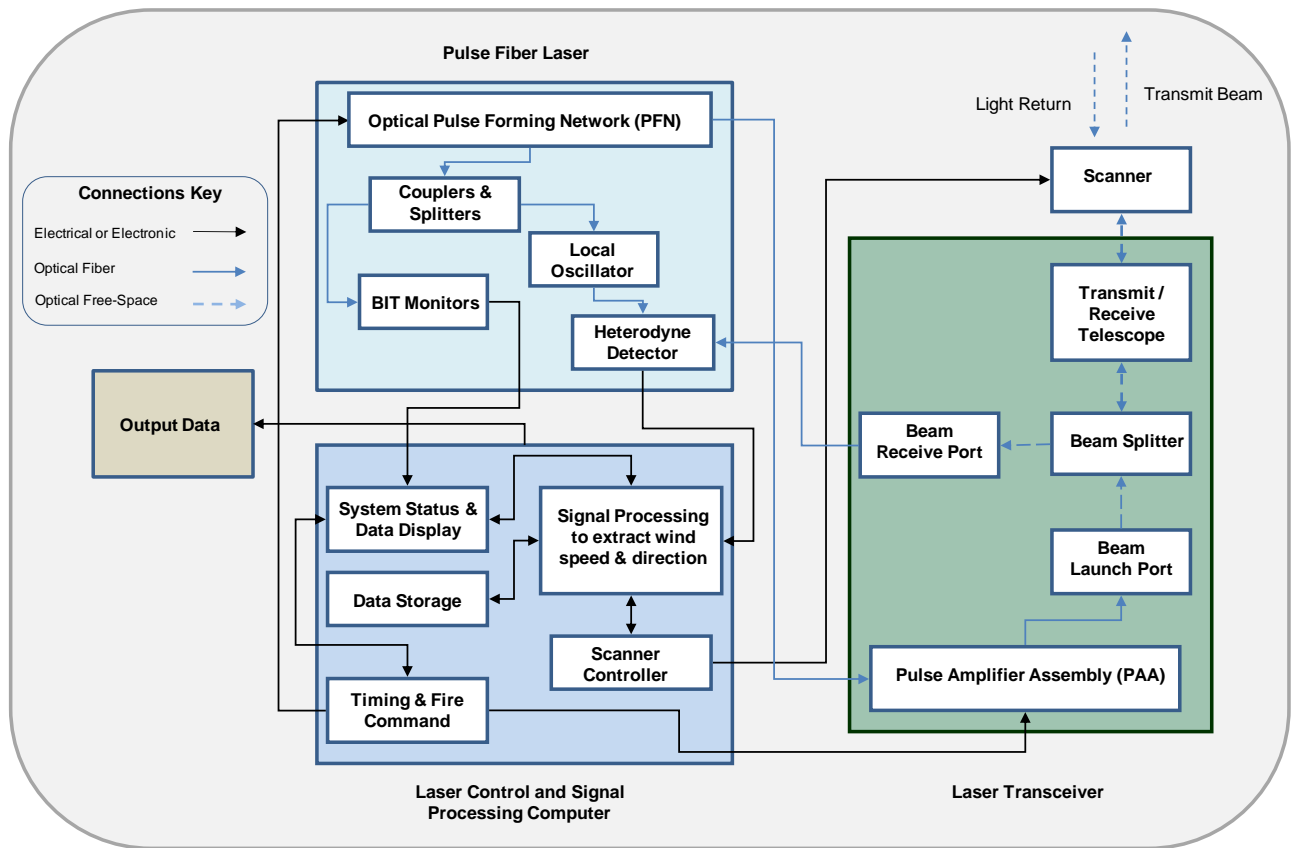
Pulse Fiber Laser

Optical Pulse Forming Network (PFN)

Couplers & Splitters

Local Oscillator

BIT Monitors

Heterodyne Detector

Light Return

Transmit Beam

Scanner

Connections Key

Electrical or Electronic

Optical Fiber

Optical Free-Space

Transmit / Receive Telescope

Output Data

Beam Receive Port

Beam Splitter

System Status & Data Display

Signal Processing to extract wind speed & direction

Data Storage

Beam Launch Port

Scanner Controller

Pulse Amplifier Assembly (PAA)

Timing & Fire Command

Laser Control and Signal Processing Computer

Laser Transceiver